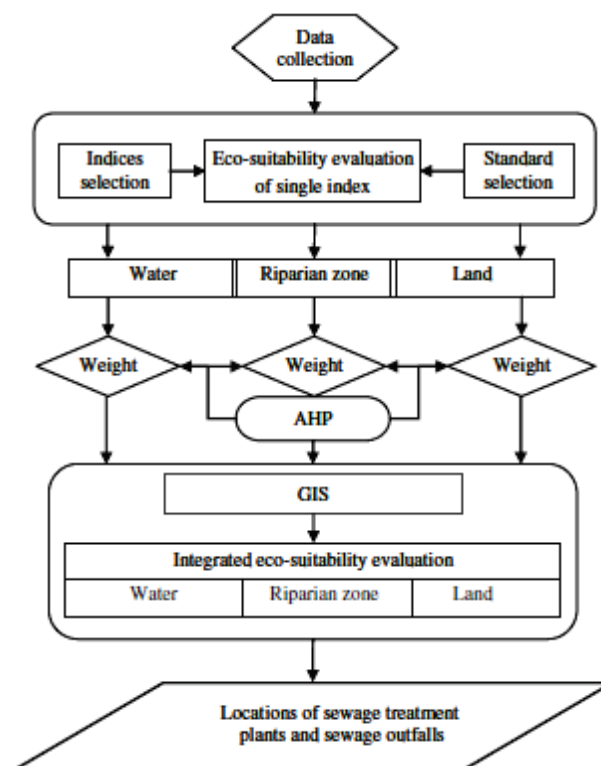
Data collection

Indices selection

Eco-suitability evaluation of single index

Standard selection

Water

Riparian zone

Land

Weight

Weight

Weight

AHP

GIS

Integrated eco-suitability evaluation

Water

Riparian zone

Land

Locations of sewage treatment plants and sewage outfalls